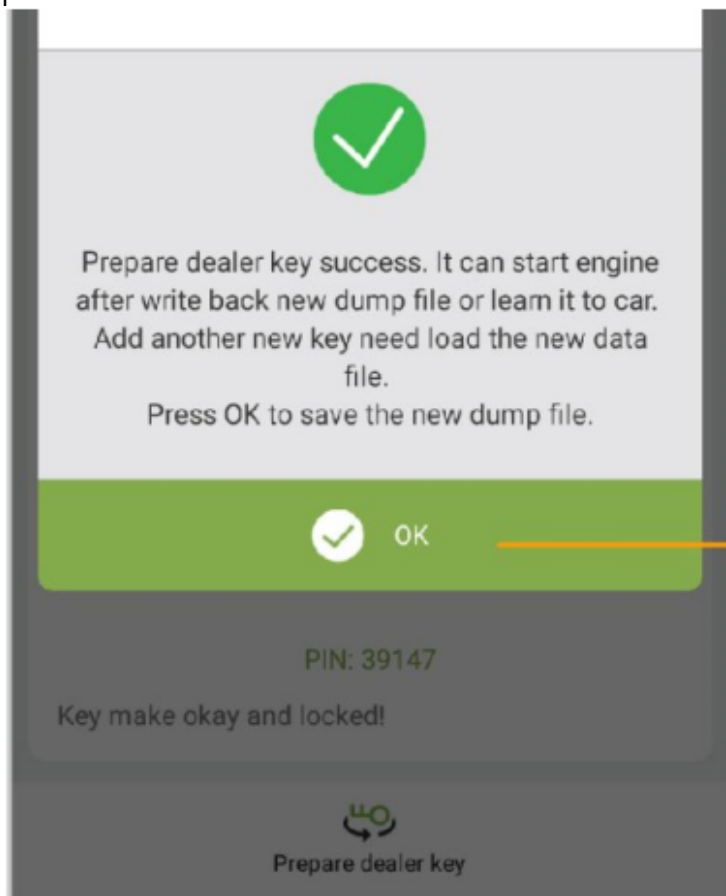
Prepare dealer key success. It can start engine after write back new dump file or learn it to car. Add another new key need load the new data file.
Press OK to save the new dump file.

OK

PIN: 39147

Key make okay and locked!

Prepare dealer key